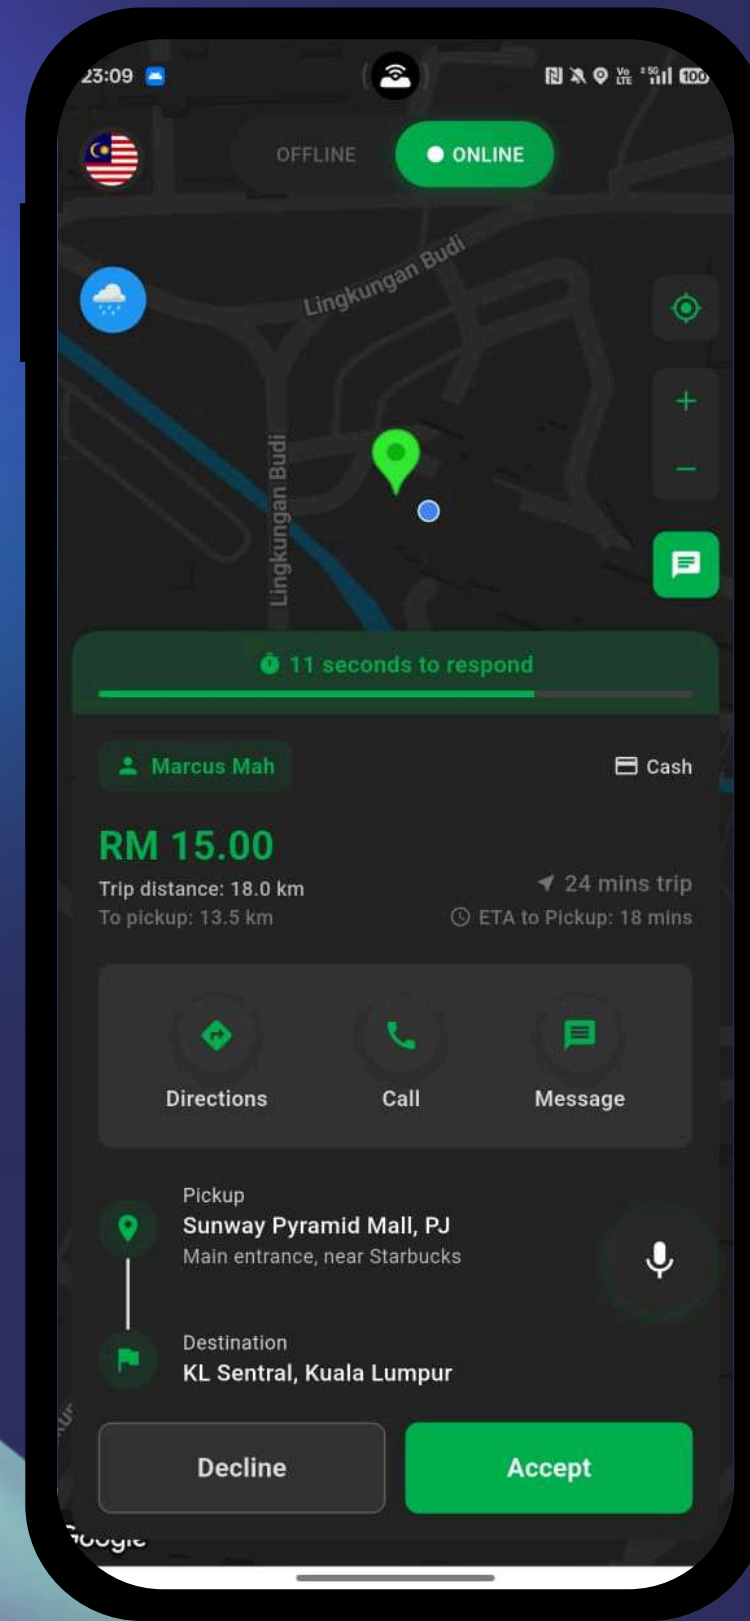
23:09

100

OFFLINE ONLINE

Lingkungan Budi

Lingkungan Budi

+

−

11 seconds to respond

Marcus Mah

Cash

RM 15.00

Trip distance: 18.0 km

To pickup: 13.5 km

24 mins trip

ETA to Pickup: 18 mins

Directions

Call

Message

Pickup

Sunway Pyramid Mall, PJ

Main entrance, near Starbucks

Destination

KL Sentral, Kuala Lumpur

Decline

Accept

Google